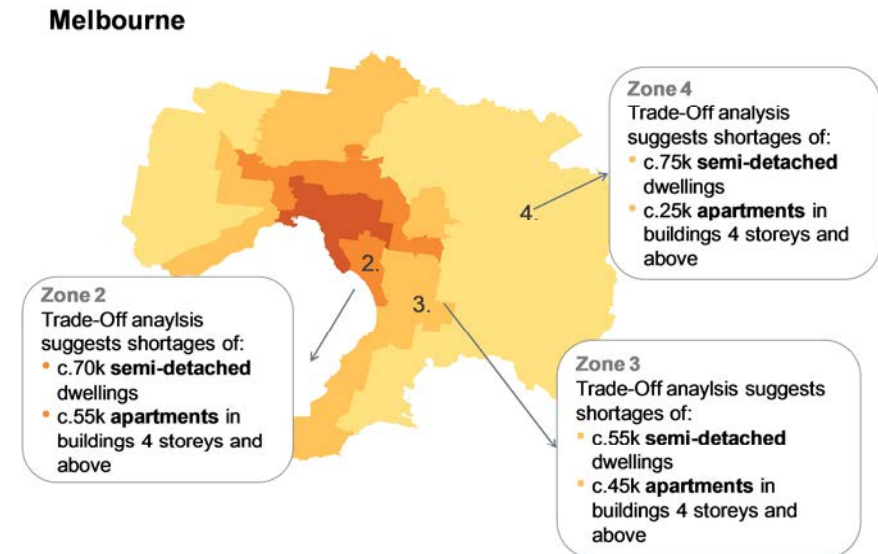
Melbourne

Zone 4
Trade-Off analysis suggests shortages of:
• c.75k **semi-detached** dwellings
• c.25k **apartments** in buildings 4 storeys and above

4.

2.

3.

Zone 2
Trade-Off anaylsis suggests shortages of:
• c.70k **semi-detached** dwellings
• c.55k **apartments** in buildings 4 storeys and above

Zone 3
Trade-Off anaylsis suggests shortages of:
• c.55k **semi-detached** dwellings
• c.45k **apartments** in buildings 4 storeys and above